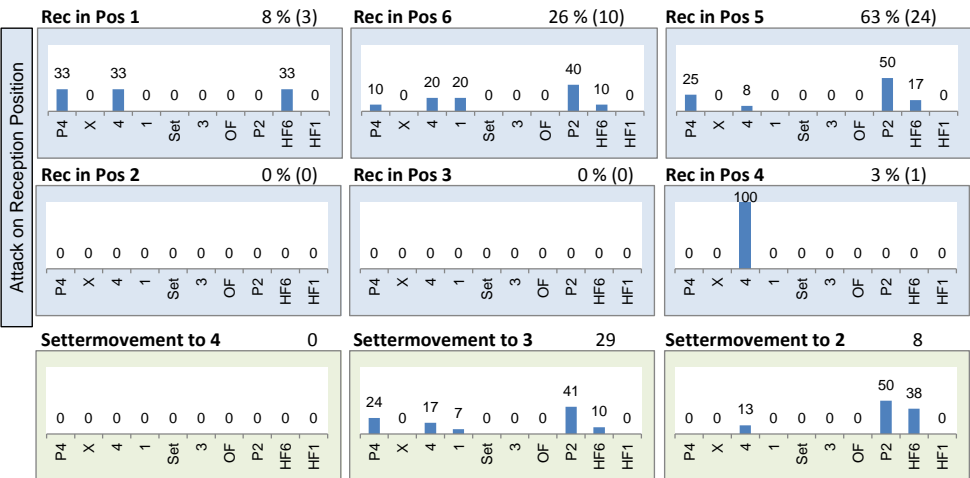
Attack on Reception Position

Rec in Pos 1 8 % (3)

| P4 | X | 4 | 1 | Set | 3 | OF | P2 | HF6 | HF1 |
|---|---|---|---|---|---|---|---|---|---|
| 33 | 0 | 33 | 0 | 0 | 0 | 0 | 0 | 33 | 0 |

Rec in Pos 6 26 % (10)

| P4 | X | 4 | 1 | Set | 3 | OF | P2 | HF6 | HF1 |
|---|---|---|---|---|---|---|---|---|---|
| 10 | 0 | 20 | 20 | 0 | 0 | 0 | 40 | 10 | 0 |

Rec in Pos 5 63 % (24)

| P4 | X | 4 | 1 | Set | 3 | OF | P2 | HF6 | HF1 |
|---|---|---|---|---|---|---|---|---|---|
| 25 | 0 | 8 | 0 | 0 | 0 | 0 | 50 | 17 | 0 |

Rec in Pos 2 0 % (0)

| P4 | X | 4 | 1 | Set | 3 | OF | P2 | HF6 | HF1 |
|---|---|---|---|---|---|---|---|---|---|
| 0 | 0 | 0 | 0 | 0 | 0 | 0 | 0 | 0 | 0 |

Rec in Pos 3 0 % (0)

| P4 | X | 4 | 1 | Set | 3 | OF | P2 | HF6 | HF1 |
|---|---|---|---|---|---|---|---|---|---|
| 0 | 0 | 0 | 0 | 0 | 0 | 0 | 0 | 0 | 0 |

Rec in Pos 4 3 % (1)

| P4 | X | 4 | 1 | Set | 3 | OF | P2 | HF6 | HF1 |
|---|---|---|---|---|---|---|---|---|---|
| 0 | 0 | 100 | 0 | 0 | 0 | 0 | 0 | 0 | 0 |

Settermovement to 4 0

| P4 | X | 4 | 1 | Set | 3 | OF | P2 | HF6 | HF1 |
|---|---|---|---|---|---|---|---|---|---|
| 0 | 0 | 0 | 0 | 0 | 0 | 0 | 0 | 0 | 0 |

Settermovement to 3 29

| P4 | X | 4 | 1 | Set | 3 | OF | P2 | HF6 | HF1 |
|---|---|---|---|---|---|---|---|---|---|
| 24 | 0 | 17 | 7 | 0 | 0 | 0 | 41 | 10 | 0 |

Settermovement to 2 8

| P4 | X | 4 | 1 | Set | 3 | OF | P2 | HF6 | HF1 |
|---|---|---|---|---|---|---|---|---|---|
| 0 | 0 | 13 | 0 | 0 | 0 | 0 | 50 | 38 | 0 |